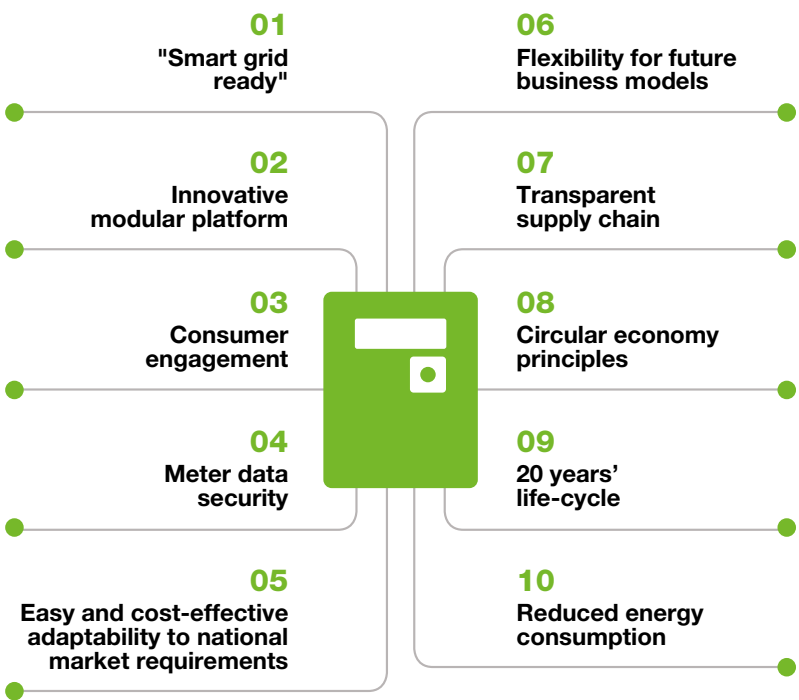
01
"Smart grid ready"

02
Innovative modular platform

03
Consumer engagement

04
Meter data security

05
Easy and cost-effective adaptability to national market requirements

06
Flexibility for future business models

07
Transparent supply chain

08
Circular economy principles

09
20 years' life-cycle

10
Reduced energy consumption